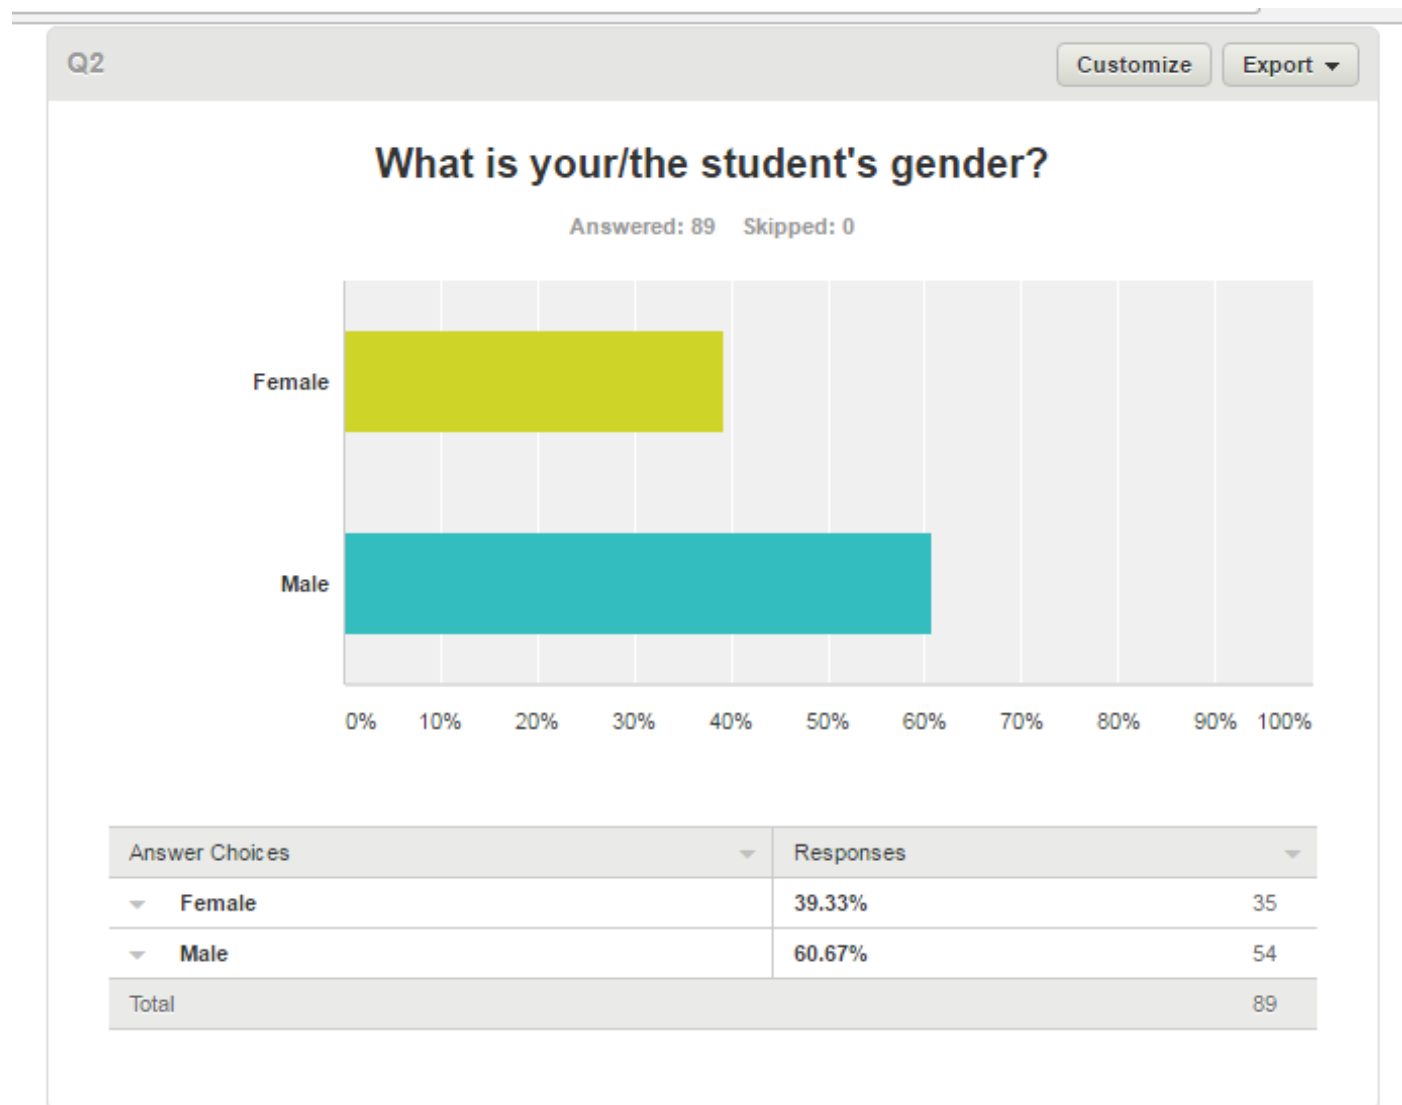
Q2

Customize Export

What is your/the student's gender?

Answered: 89 Skipped: 0

Female

Male

0% 10% 20% 30% 40% 50% 60% 70% 80% 90% 100%

| Answer Choices | Responses | |
|---|---|---|
| Female | 39.33% | 35 |
| Male | 60.67% | 54 |
| Total | | 89 |